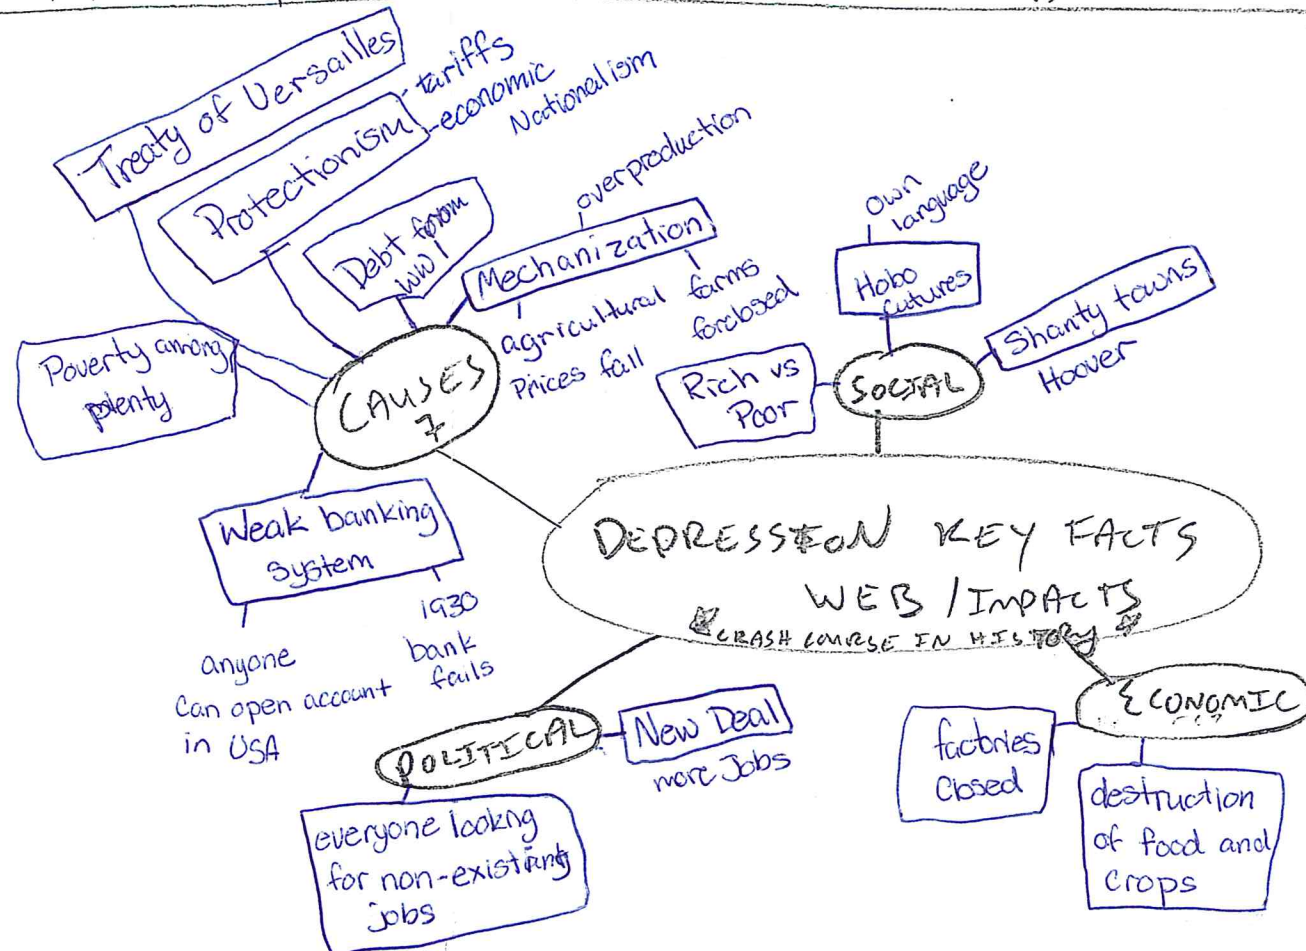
DEPRESSION KEY FACTS WEB / IMPACTS
CRASH COURSE IN HISTORY

CAUSES 7

Treaty of Versailles

Protectionism
tariffs
economic Nationalism

Debt from WW1

Mechanization
overproduction
agricultural Prices fall
farms forclosed

Poverty among plenty

Weak banking system
anyone Can open account in USA
1930 bank fails

SOCIAL

Hobo cultures
own language

Shanty towns
Hoover

Rich vs Poor

POLITICAL

New Deal
more Jobs

everyone looking for non-existing jobs

ECONOMIC

factories Closed

destruction of food and Crops